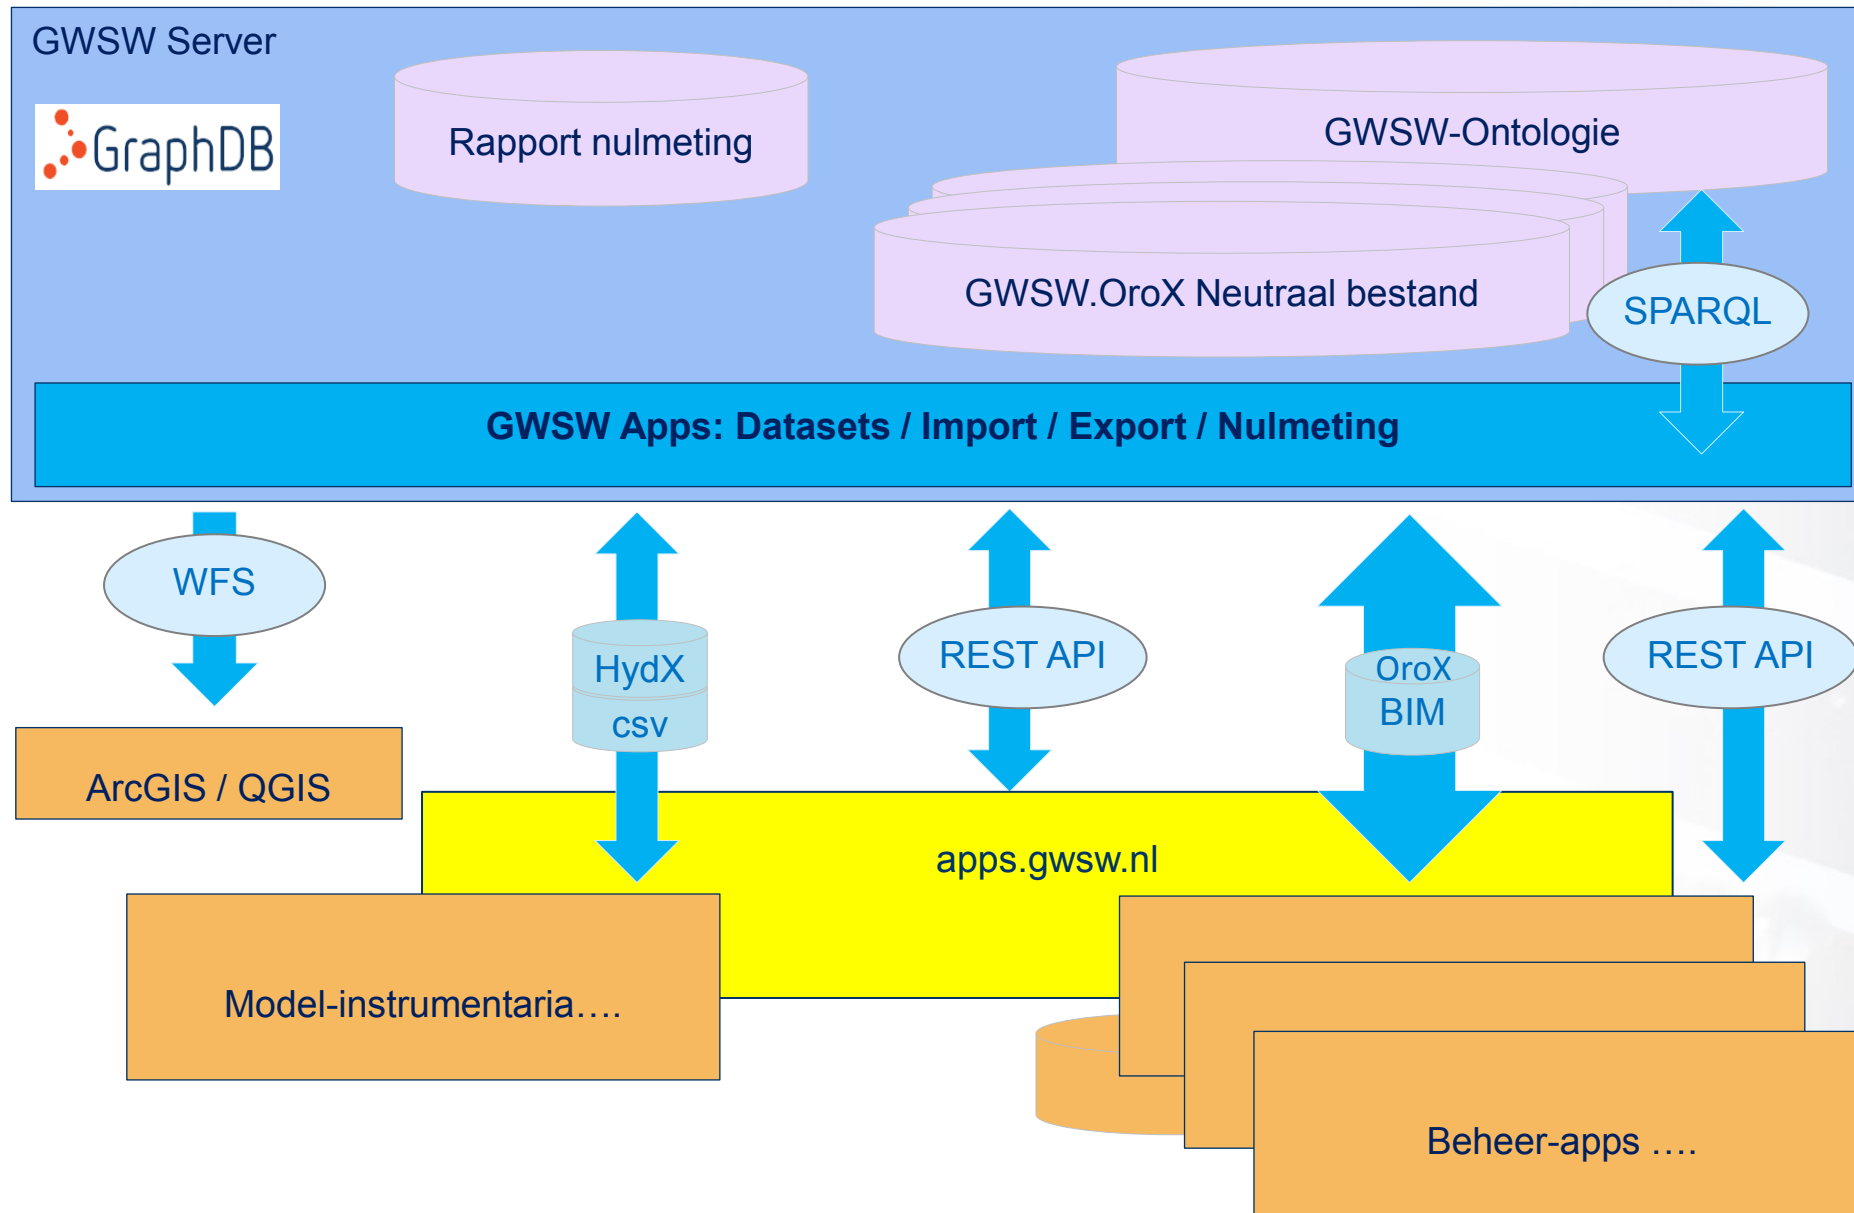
GWSW Server

GraphDB

Rapport nulmeting

GWSW-Ontologie

GWSW.OroX Neutraal bestand

SPARQL

GWSW Apps: Datasets / Import / Export / Nulmeting

WFS

HydX

csv

REST API

OroX

BIM

REST API

ArcGIS / QGIS

apps.gwsw.nl

Model-instrumentaria….

Beheer-apps ….